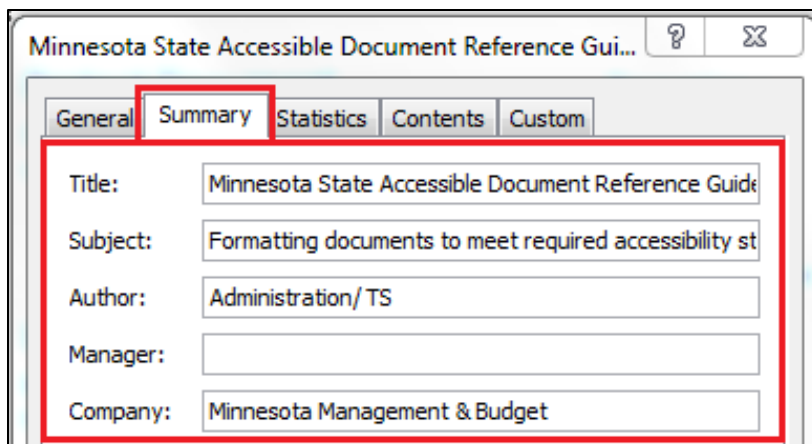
Minnesota State Accessible Document Reference Gui...

?

General | Summary | Statistics | Contents | Custom

Title: Minnesota State Accessible Document Reference Guide

Subject: Formatting documents to meet required accessibility st

Author: Administration/ TS

Manager:

Company: Minnesota Management & Budget